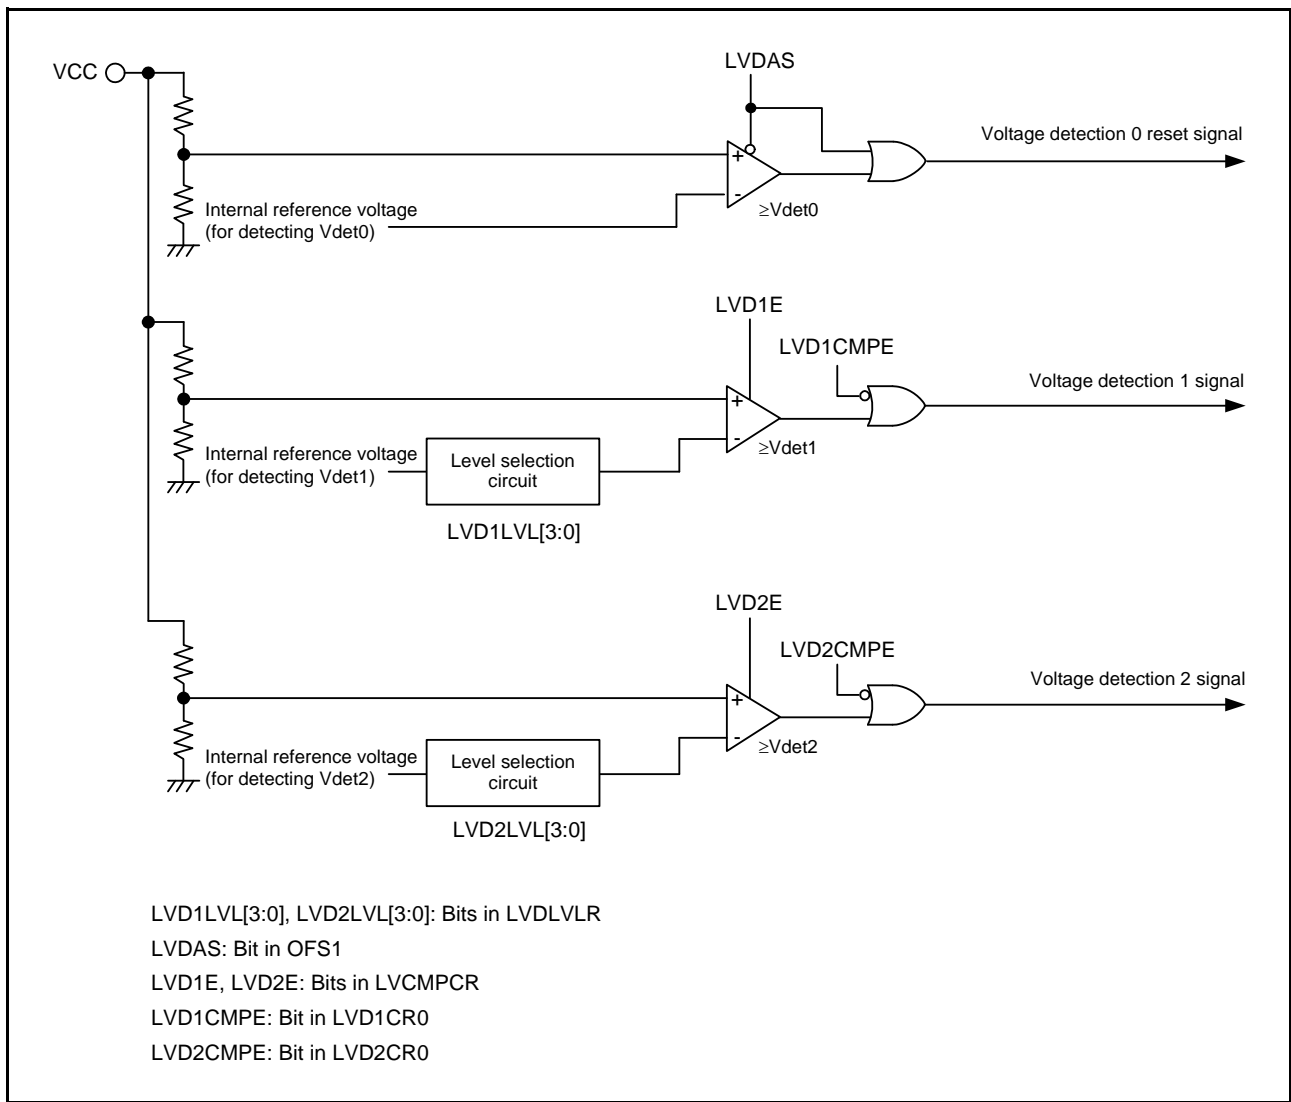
VCC

LVDAS

Voltage detection 0 reset signal

+
-
≥Vdet0

Internal reference voltage (for detecting Vdet0)

LVD1E

LVD1CMPE

Voltage detection 1 signal

+
-
≥Vdet1

Internal reference voltage (for detecting Vdet1)

Level selection circuit

LVD1LVL[3:0]

LVD2E

LVD2CMPE

Voltage detection 2 signal

+
-
≥Vdet2

Internal reference voltage (for detecting Vdet2)

Level selection circuit

LVD2LVL[3:0]

LVD1LVL[3:0], LVD2LVL[3:0]: Bits in LVDLVLR
LVDAS: Bit in OFS1
LVD1E, LVD2E: Bits in LVCMPCR
LVD1CMPE: Bit in LVD1CR0
LVD2CMPE: Bit in LVD2CR0